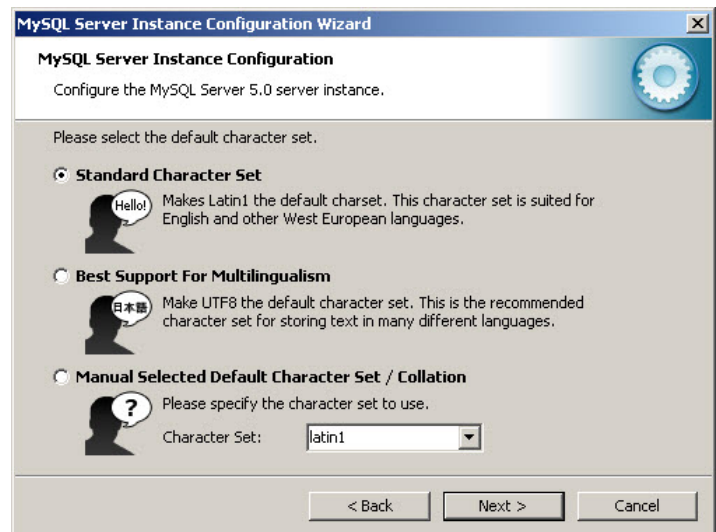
MySQL Server Instance Configuration Wizard

MySQL Server Instance Configuration

Configure the MySQL Server 5.0 server instance.

Please select the default character set.

Standard Character Set

Hello!

Makes Latin1 the default charset. This character set is suited for English and other West European languages.

Best Support For Multilingualism

日本語

Make UTF8 the default character set. This is the recommended character set for storing text in many different languages.

Manual Selected Default Character Set / Collation

?

Please specify the character set to use.

Character Set: latin1

< Back Next > Cancel